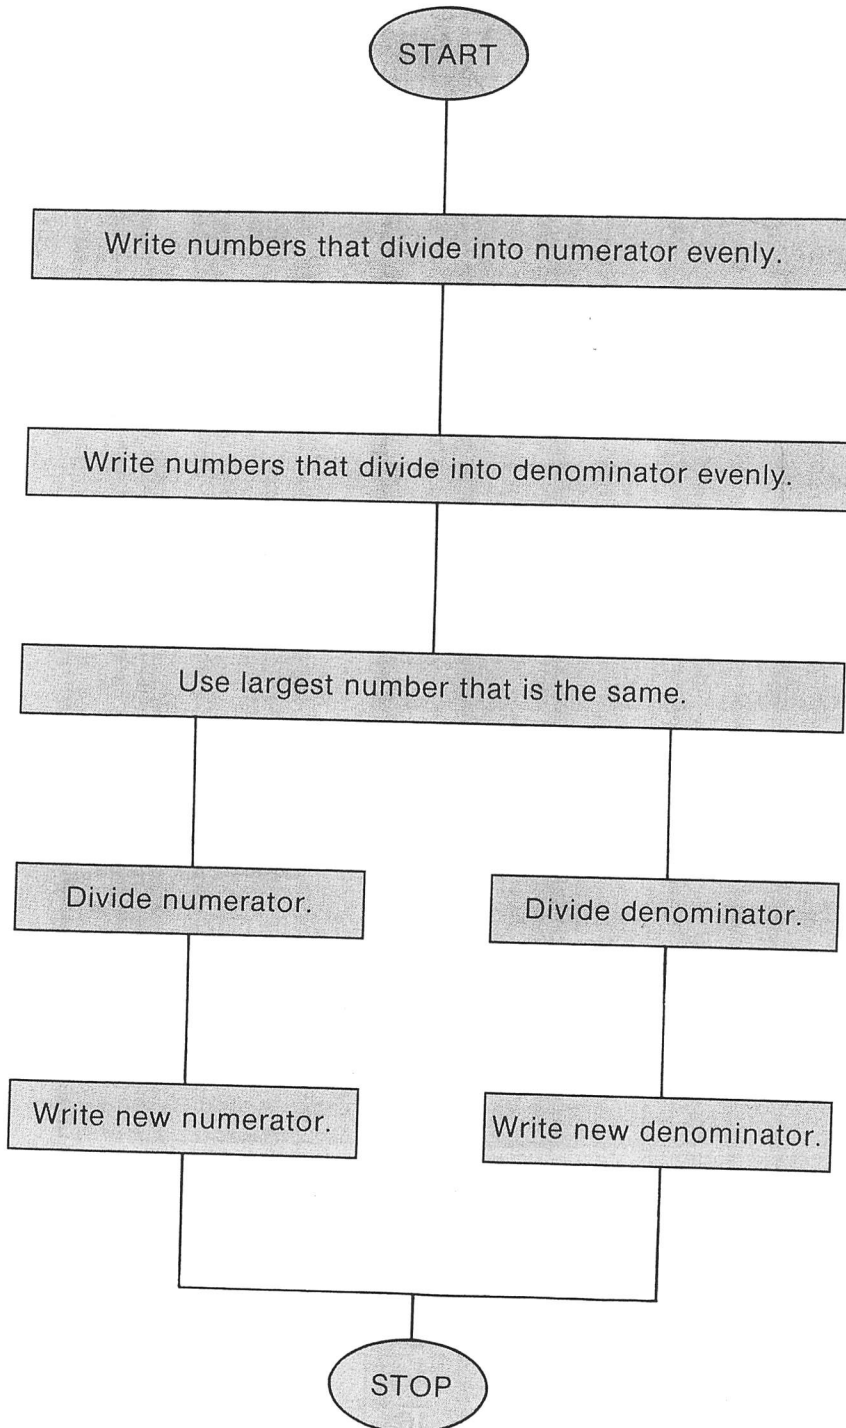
START

Write numbers that divide into numerator evenly.

Write numbers that divide into denominator evenly.

Use largest number that is the same.

Divide numerator.

Divide denominator.

Write new numerator.

Write new denominator.

STOP